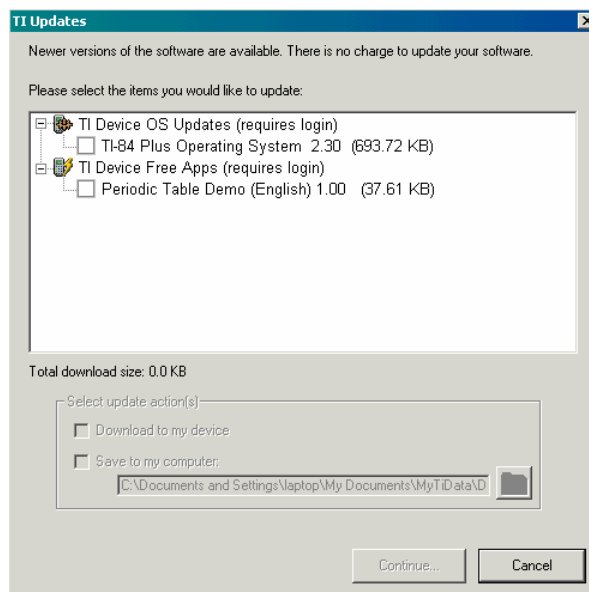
TI Updates

Newer versions of the software are available. There is no charge to update your software.

Please select the items you would like to update:

TI Device OS Updates (requires login)
TI-84 Plus Operating System 2.30 (693.72 KB)
TI Device Free Apps (requires login)
Periodic Table Demo (English) 1.00 (37.61 KB)

Total download size: 0.0 KB

Select update action(s)
Download to my device
Save to my computer:
C:\Documents and Settings\laptop\My Documents\MyTiData\D

Continue...
Cancel